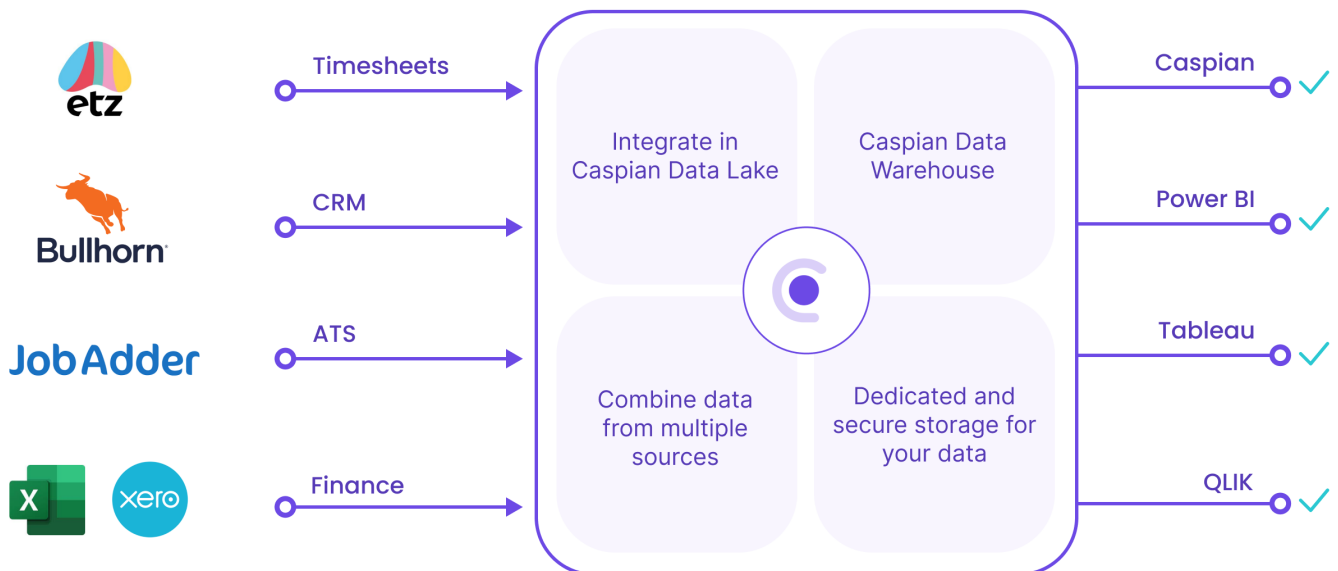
etz

Timesheets

Bullhorn

CRM

JobAdder

ATS

X

xero

Finance

Integrate in Caspian Data Lake

Caspian Data Warehouse

Combine data from multiple sources

Dedicated and secure storage for your data

Caspian

Power BI

Tableau

QLIK